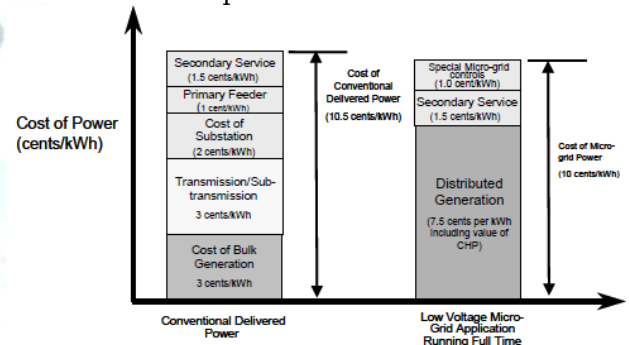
Cost of Power (cents/kWh)

Secondary Service (1.5 cents/kWh)

Primary Feeder (1 cent/kWh)

Cost of Substation (2 cents/kWh)

Transmission/Sub-transmission 3 cents/kWh

Cost of Bulk Generation 3 cents/kWh

Cost of Conventional Delivered Power (10.5 cents/kWh)

Special Micro-grid controls (1.0 cent/kWh)

Secondary Service (1.5 cents/kWh)

Distributed Generation (7.5 cents per kWh Including value of CHP)

Cost of Micro-grid Power (10 cents/kWh)

Conventional Delivered Power

Low Voltage Micro-Grid Application Running Full Time